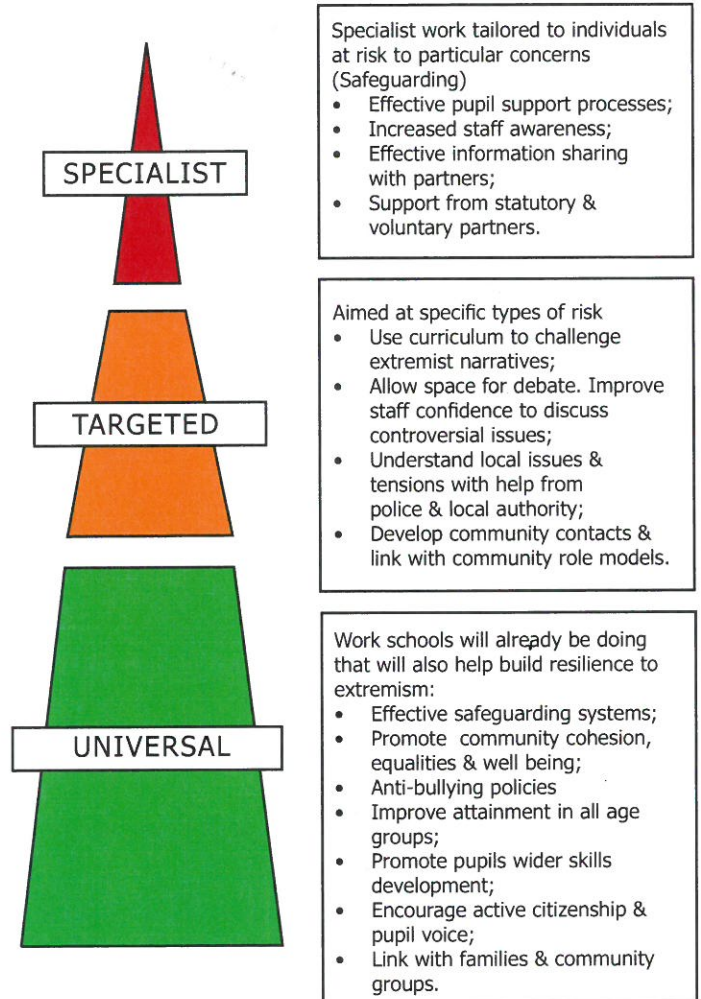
SPECIALIST

Specialist work tailored to individuals at risk to particular concerns (Safeguarding)
- Effective pupil support processes;
- Increased staff awareness;
- Effective information sharing with partners;
- Support from statutory & voluntary partners.

TARGETED

Aimed at specific types of risk
- Use curriculum to challenge extremist narratives;
- Allow space for debate. Improve staff confidence to discuss controversial issues;
- Understand local issues & tensions with help from police & local authority;
- Develop community contacts & link with community role models.

UNIVERSAL

Work schools will already be doing that will also help build resilience to extremism:
- Effective safeguarding systems;
- Promote community cohesion, equalities & well being;
- Anti-bullying policies
- Improve attainment in all age groups;
- Promote pupils wider skills development;
- Encourage active citizenship & pupil voice;
- Link with families & community groups.